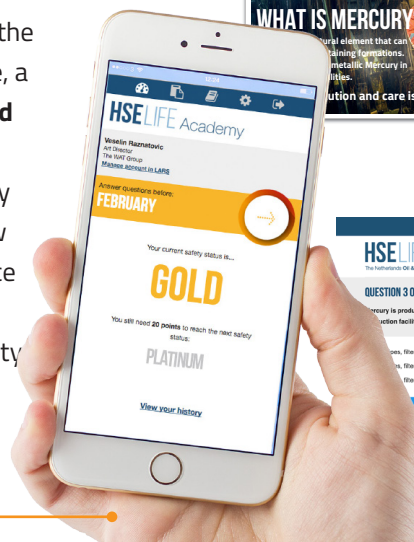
the
e, a
d

y
w
te

ty

WHAT IS MERCURY
ural element that can
taining formations.
metallic Mercury in
ilities.
ution and care is

12:34

HSELIFE Academy

Veselin Raznatovic
Art Director
The IWAT Group
Manage account in LARS

Answer questions before:
FEBRUARY

Your current safety status is...

GOLD

You still need 20 points to reach the next safety status.

PLATINUM

View your history

HSELI
The Netherlands Oil &

QUESTION 3 O
ercury is produ
uction facili

pes, filte
s, filte
filte